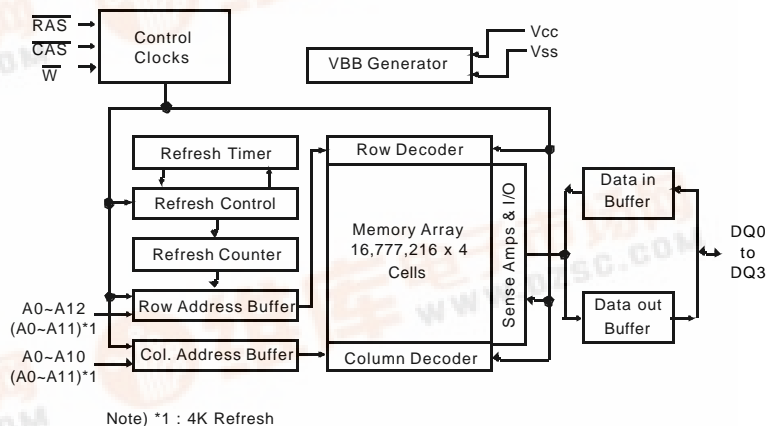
$\overline{RAS}$
$\overline{CAS}$
$\overline{W}$

Control Clocks

Vcc
Vss
VBB Generator

Refresh Timer
Refresh Control
Refresh Counter
Row Address Buffer
Col. Address Buffer

A0~A12
(A0~A11)*1
A0~A10
(A0~A11)*1

Row Decoder
Memory Array
16,777,216 x 4
Cells
Sense Amps & I/O
Column Decoder

Data in Buffer
Data out Buffer

DQ0
to
DQ3

Note) *1 : 4K Refresh